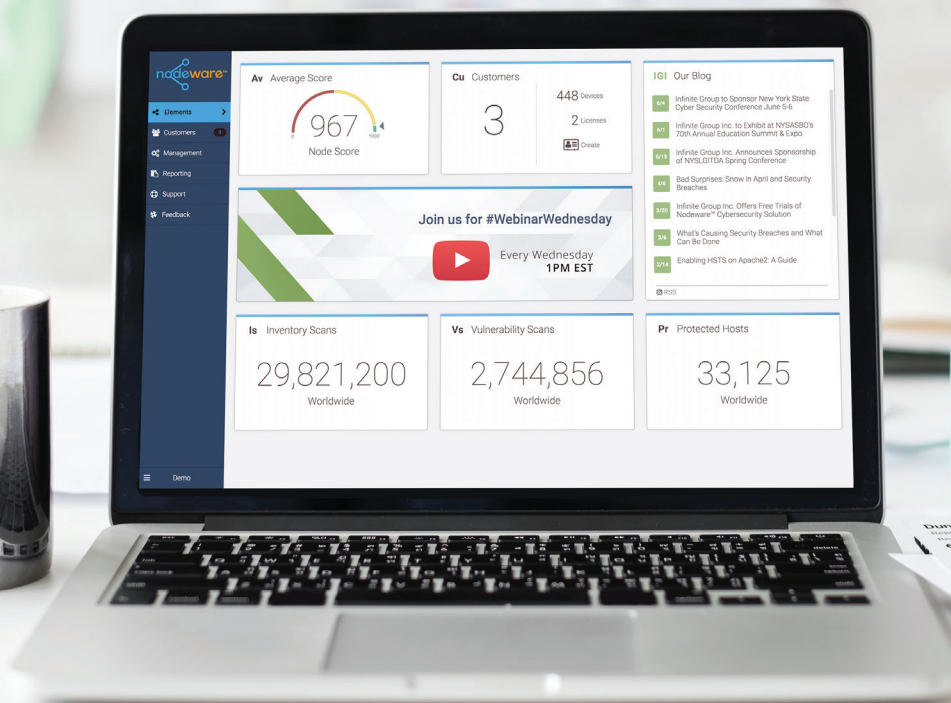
nodeware™

Elements
Customers
Management
Reporting
Support
Feedback

Demo

Av Average Score

0 967 1000

Node Score

Cu Customers

3

448 Devices

2 Licenses

Create

IGI Our Blog

6/4 Infinite Group to Sponsor New York State Cyber Security Conference June 5-6

6/1 Infinite Group Inc. to Exhibit at NYSASBO's 70th Annual Education Summit & Expo

5/15 Infinite Group Inc. Announces Sponsorship of NYSLGITDA Spring Conference

4/6 Bad Surprises: Snow in April and Security Breaches

3/20 Infinite Group Inc. Offers Free Trials of Nodeware™ Cybersecurity Solution

3/6 What's Causing Security Breaches and What Can Be Done

2/14 Enabling HSTS on Apache2: A Guide

RSS

Join us for #WebinarWednesday

Every Wednesday
1PM EST

Is Inventory Scans

29,821,200

Worldwide

Vs Vulnerability Scans

2,744,856

Worldwide

Pr Protected Hosts

33,125

Worldwide